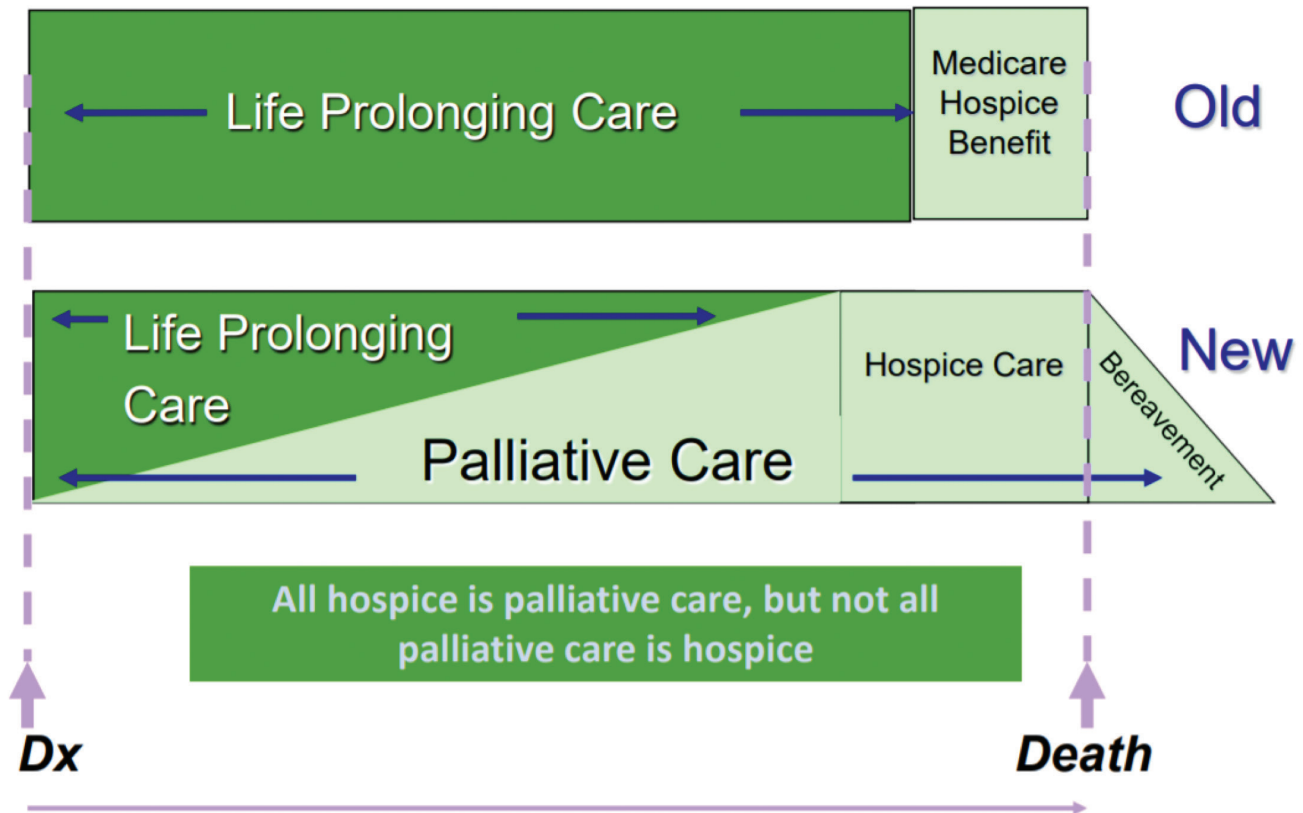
Life Prolonging Care

Medicare Hospice Benefit

Old

Life Prolonging Care

Palliative Care

Hospice Care

Bereavement

New

All hospice is palliative care, but not all palliative care is hospice

Dx

Death